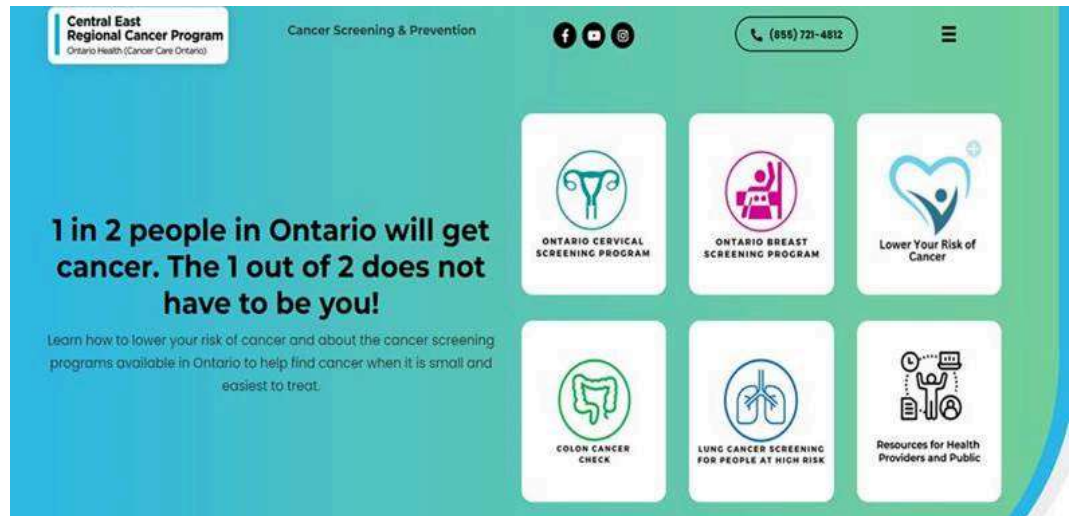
Central East Regional Cancer Program
Ontario Health (Cancer Care Ontario)

Cancer Screening & Prevention

(855) 721-4812

1 in 2 people in Ontario will get cancer. The 1 out of 2 does not have to be you!

Learn how to lower your risk of cancer and about the cancer screening programs available in Ontario to help find cancer when it is small and easiest to treat.

ONTARIO CERVICAL SCREENING PROGRAM

ONTARIO BREAST SCREENING PROGRAM

Lower Your Risk of Cancer

COLON CANCER CHECK

LUNG CANCER SCREENING FOR PEOPLE AT HIGH RISK

Resources for Health Providers and Public